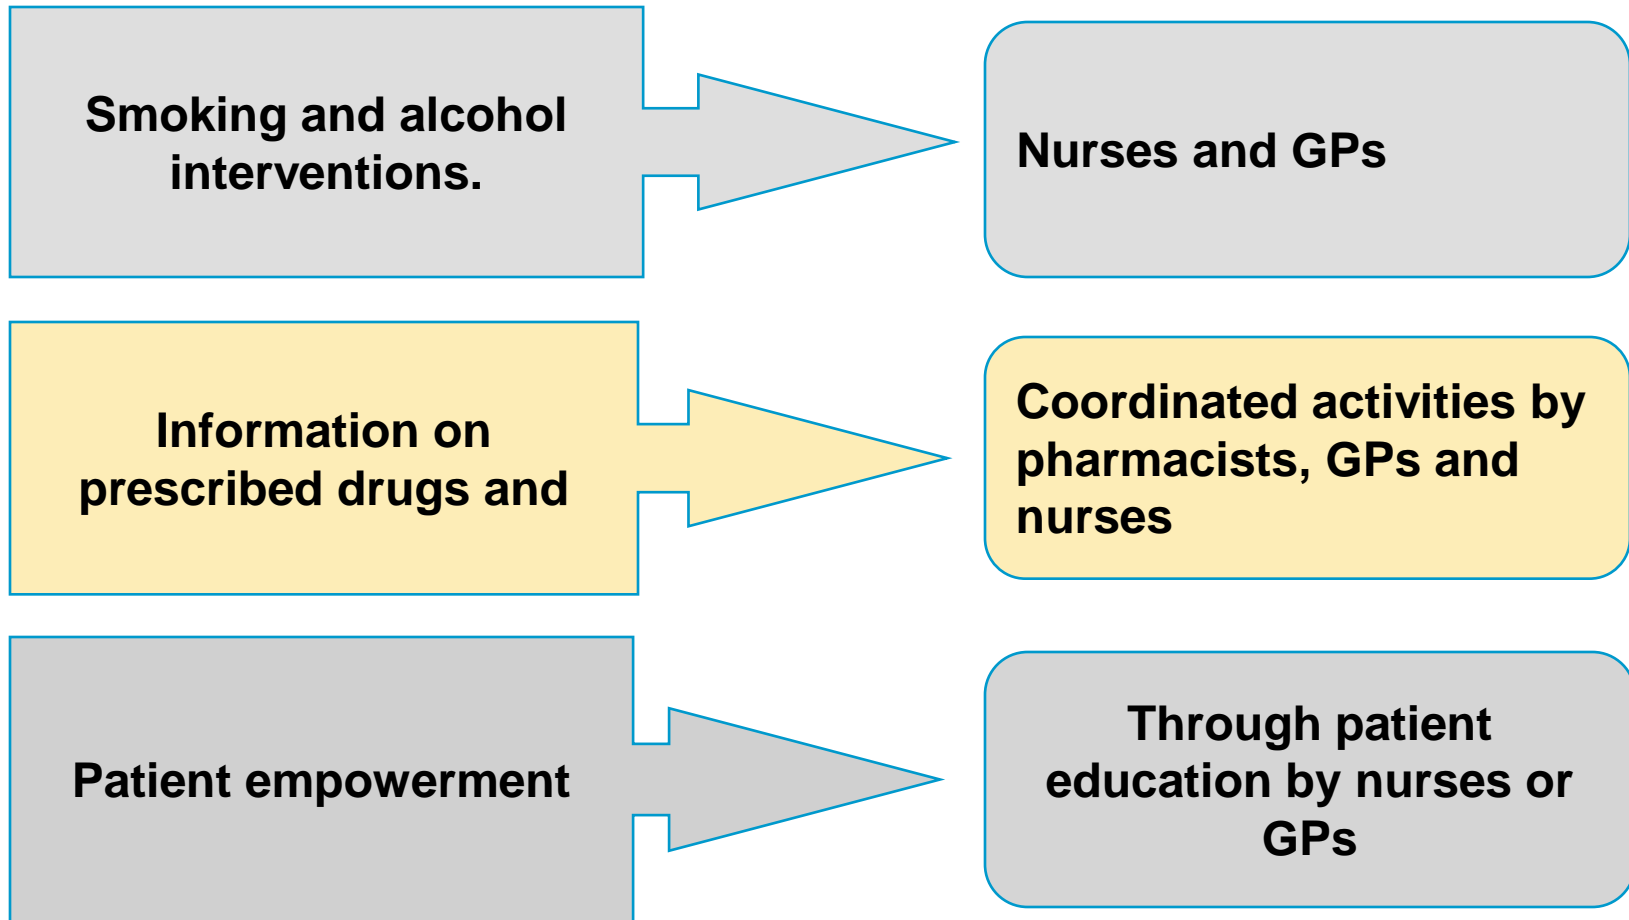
Smoking and alcohol interventions.

Nurses and GPs

Information on prescribed drugs and

Coordinated activities by pharmacists, GPs and nurses

Patient empowerment

Through patient education by nurses or GPs